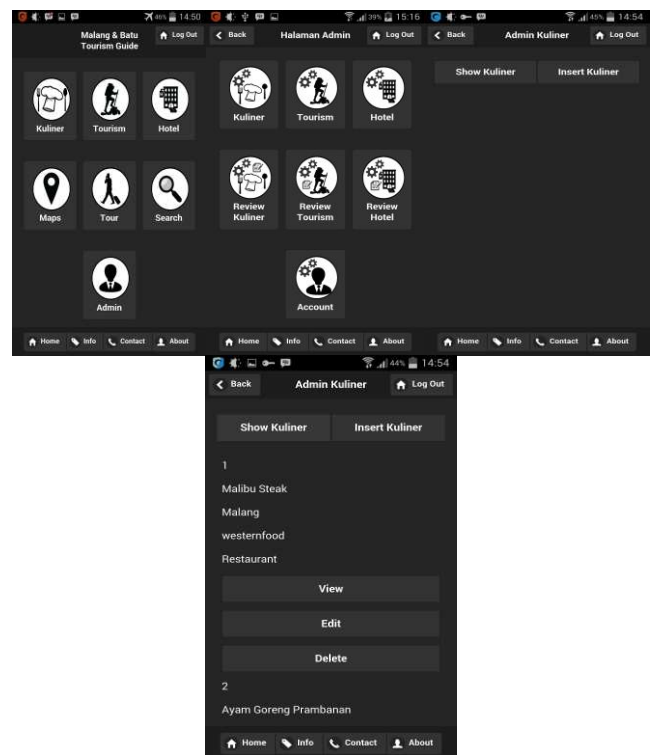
46% 14:50

Malang & Batu Tourism Guide

Log Out

Kuliner

Tourism

Hotel

Maps

Tour

Search

Admin

Home Info Contact About

39% 15:16

Back

Halaman Admin

Log Out

Kuliner

Tourism

Hotel

Review Kuliner

Review Tourism

Review Hotel

Account

Home Info Contact About

45% 14:54

Back

Admin Kuliner

Log Out

Show Kuliner

Insert Kuliner

Home Info Contact About

44% 14:54

Back

Admin Kuliner

Log Out

Show Kuliner

Insert Kuliner

1

Malibu Steak

Malang

westernfood

Restaurant

View

Edit

Delete

2

Ayam Goreng Prambanan

Home Info Contact About